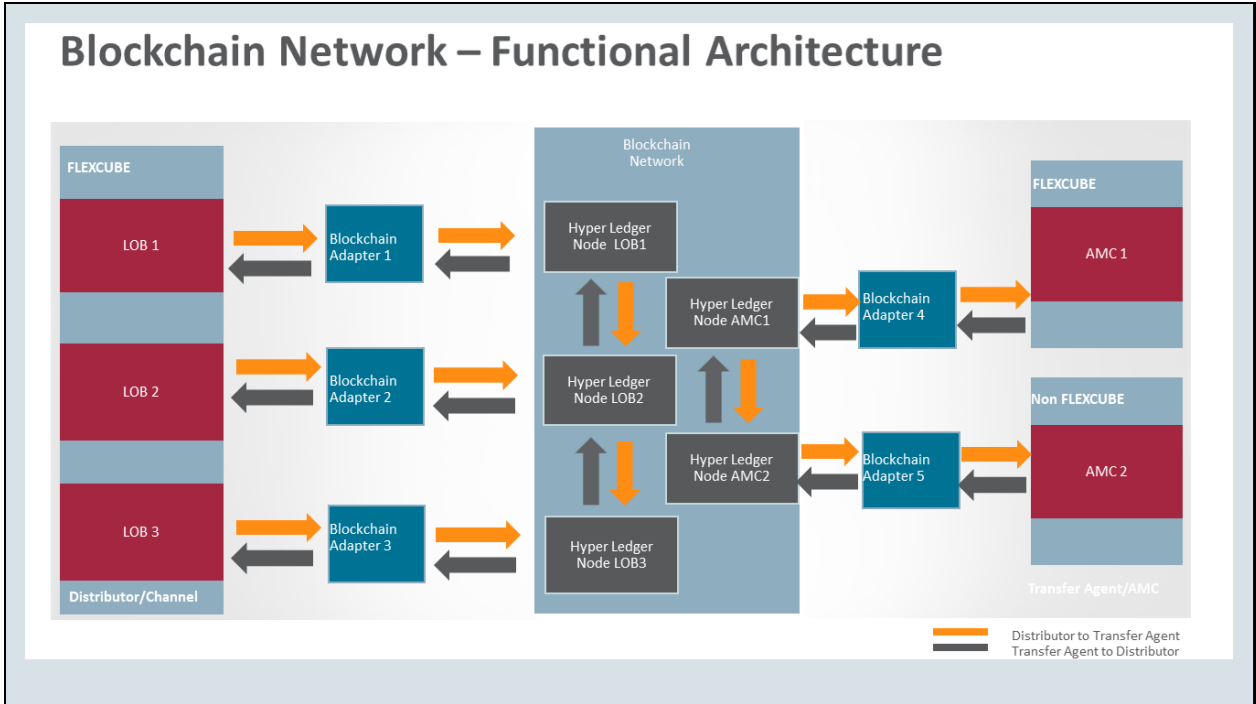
Blockchain Network – Functional Architecture

FLEXCUBE

LOB 1

LOB 2

LOB 3

Distributor/Channel

Blockchain Adapter 1

Blockchain Adapter 2

Blockchain Adapter 3

Blockchain Network

Hyper Ledger Node LOB1

Hyper Ledger Node AMC1

Hyper Ledger Node LOB2

Hyper Ledger Node AMC2

Hyper Ledger Node LOB3

Blockchain Adapter 4

Blockchain Adapter 5

FLEXCUBE

AMC 1

Non FLEXCUBE

AMC 2

Transfer Agent/AMC

Distributor to Transfer Agent
Transfer Agent to Distributor